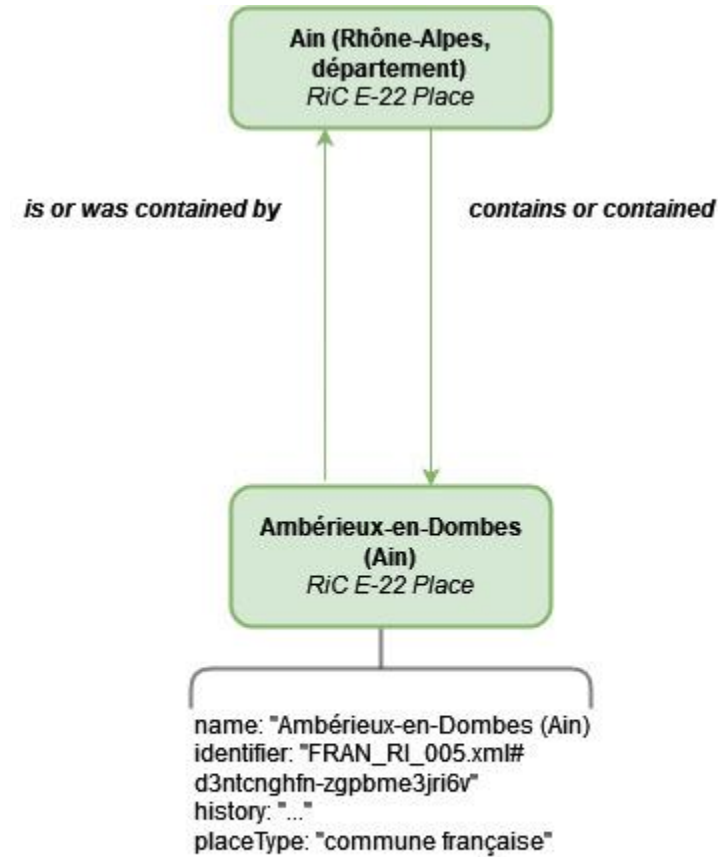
Ain (Rhône-Alpes, département)
RiC E-22 Place

is or was contained by

contains or contained

Ambérieux-en-Dombes (Ain)
RiC E-22 Place

name: "Ambérieux-en-Dombes (Ain)
identifier: "FRAN_RI_005.xml# d3ntcnghfn-zgpbme3jri6v"
history: "..."
placeType: "commune française"